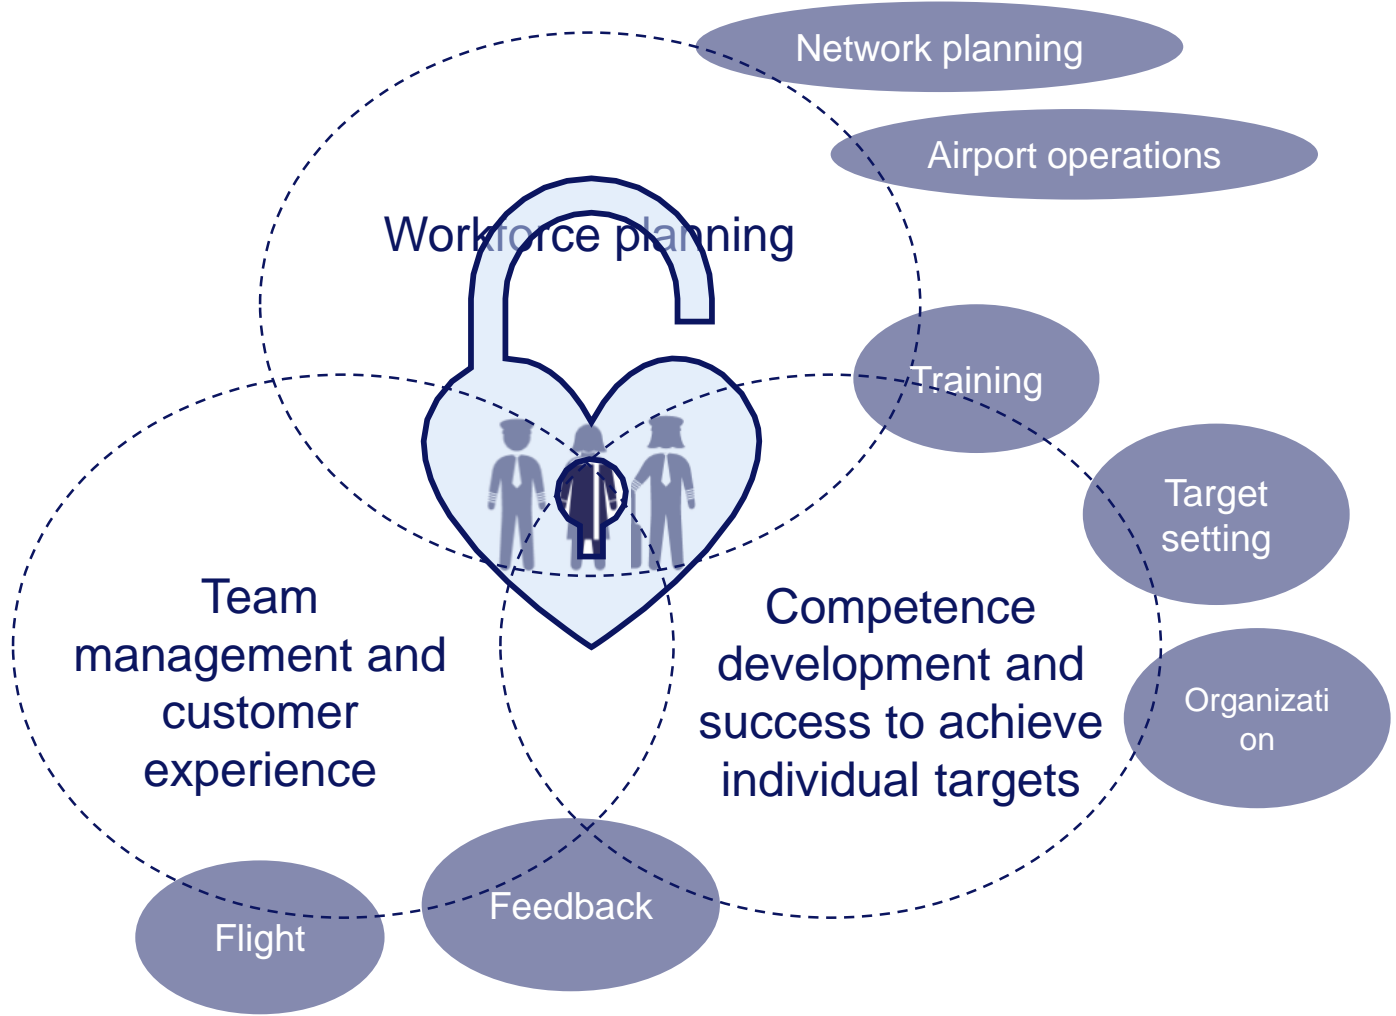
Network planning

Airport operations

Workforce planning

Training

Target setting

Organizati on

Team management and customer experience

Competence development and success to achieve individual targets

Flight

Feedback